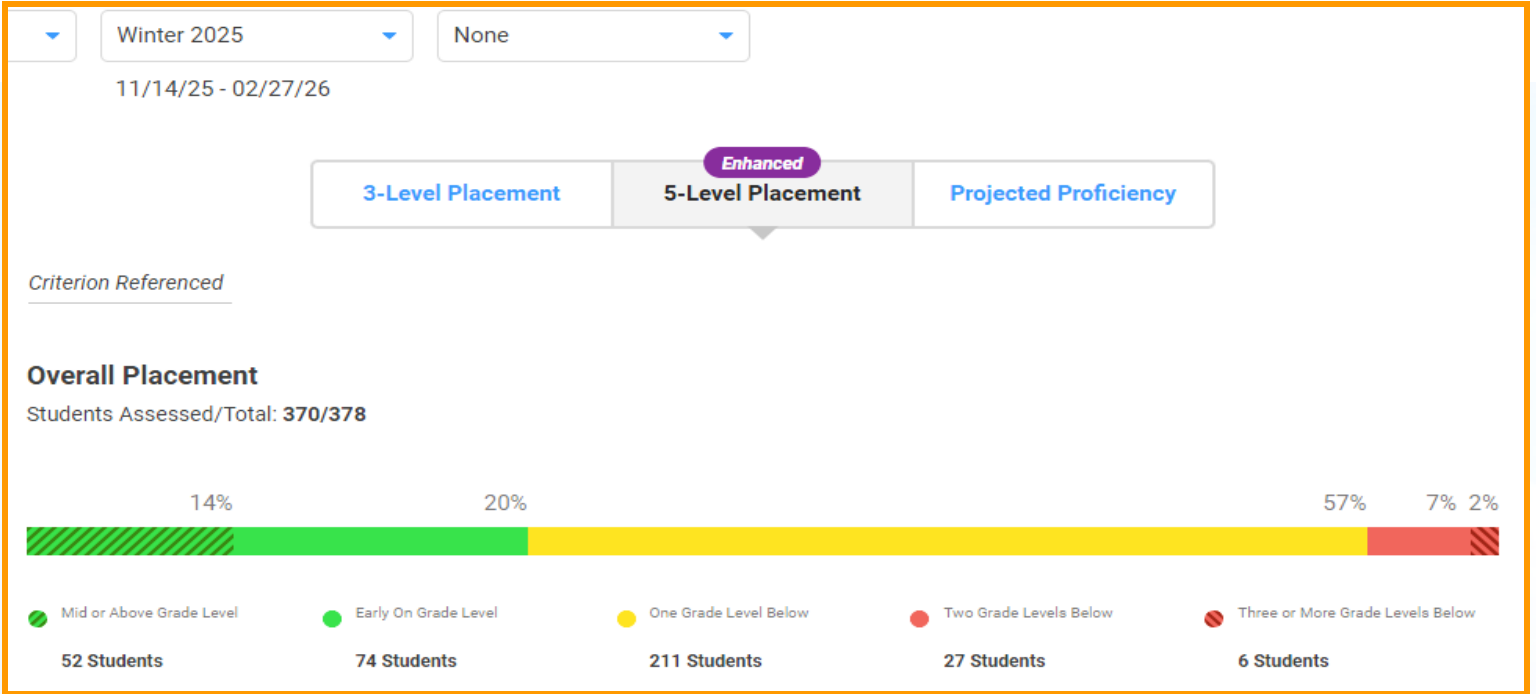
Winter 2025
None
11/14/25 - 02/27/26

Enhanced
3-Level Placement
5-Level Placement
Projected Proficiency

Criterion Referenced

Overall Placement
Students Assessed/Total: 370/378

14%
20%
57%
7%
2%

Mid or Above Grade Level
52 Students

Early On Grade Level
74 Students

One Grade Level Below
211 Students

Two Grade Levels Below
27 Students

Three or More Grade Levels Below
6 Students